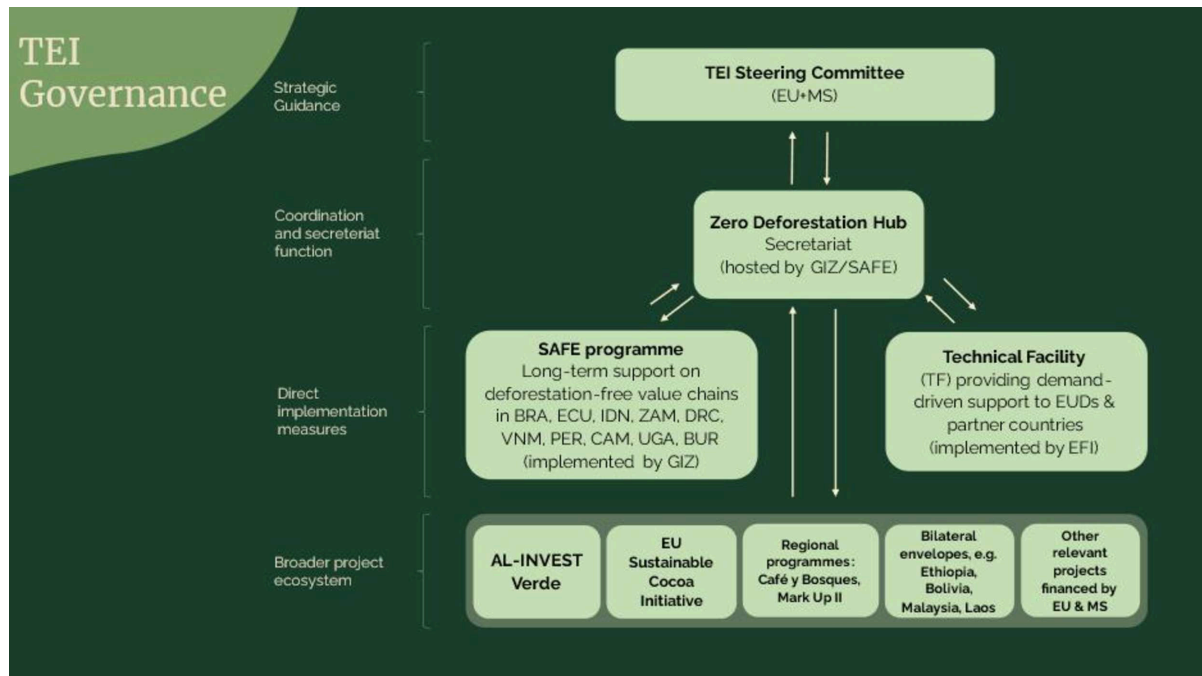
TEI Governance

Strategic Guidance

TEI Steering Committee
(EU+MS)

Coordination and secreteriat function

Zero Deforestation Hub
Secretariat
(hosted by GIZ/SAFE)

Direct implementation measures

SAFE programme
Long-term support on deforestation-free value chains in BRA, ECU, IDN, ZAM, DRC, VNM, PER, CAM, UGA, BUR
(implemented by GIZ)

Technical Facility
(TF) providing demand-driven support to EUDs & partner countries
(implemented by EFI)

Broader project ecosystem

AL-INVEST Verde

EU Sustainable Cocoa Initiative

Regional programmes: Café y Bosques, Mark Up II

Bilateral envelopes, e.g. Ethiopia, Bolivia, Malaysia, Laos

Other relevant projects financed by EU & MS